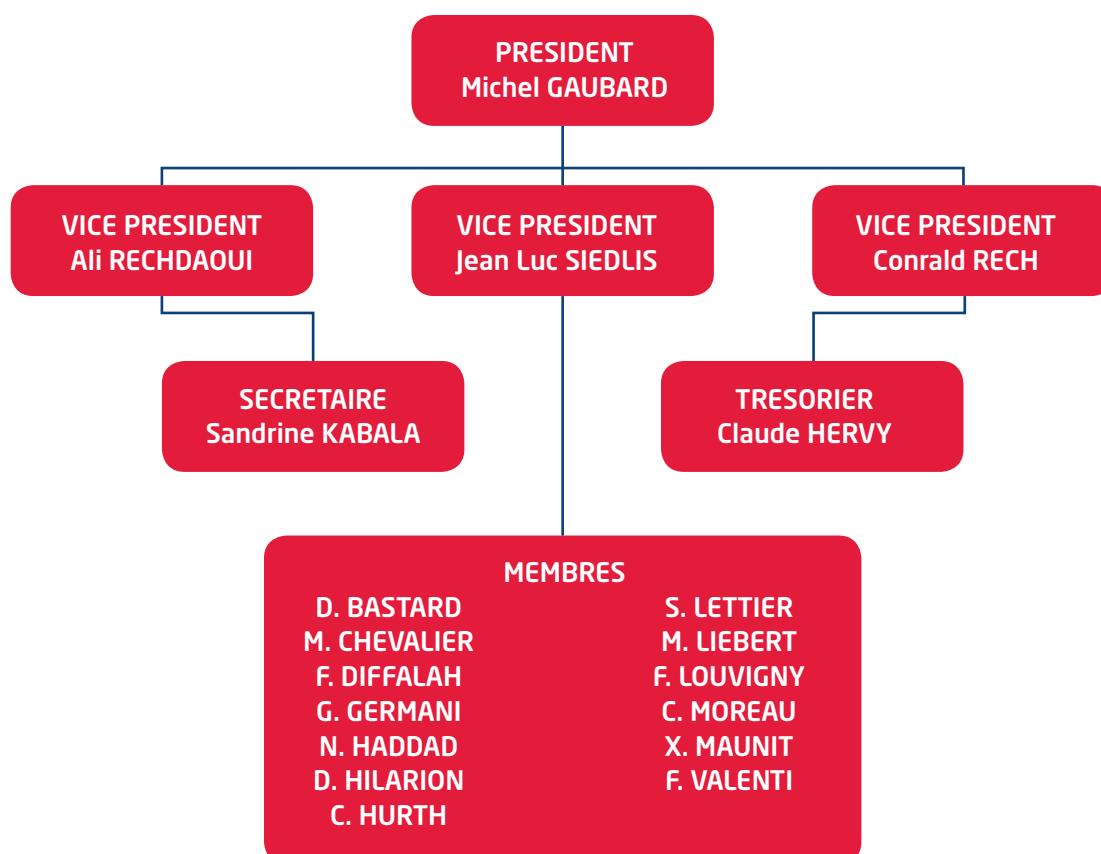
PRESIDENT
Michel GAUBARD

VICE PRESIDENT
Ali RECHDAOUI

VICE PRESIDENT
Jean Luc SIEDLIS

VICE PRESIDENT
Conrald RECH

SECRETAIRE
Sandrine KABALA

TRESORIER
Claude HERVY

MEMBRES

D. BASTARD
M. CHEVALIER
F. DIFFALAH
G. GERMANI
N. HADDAD
D. HILARION
C. HURTH

S. LETTIER
M. LIEBERT
F. LOUVIGNY
C. MOREAU
X. MAUNIT
F. VALENTI